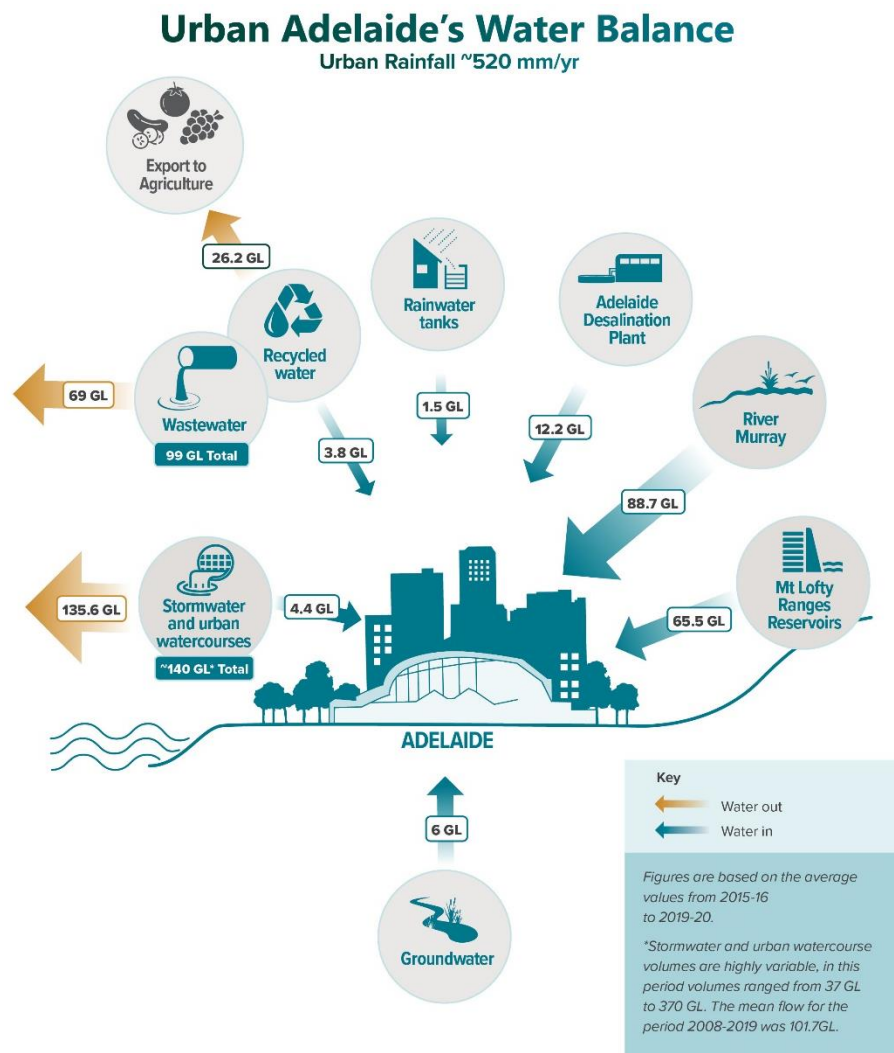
Urban Adelaide's Water Balance
Urban Rainfall ~520 mm/yr

Export to Agriculture

26.2 GL

Recycled water

Rainwater tanks

Adelaide Desalination Plant

69 GL

Wastewater

99 GL Total

1.5 GL

12.2 GL

3.8 GL

River Murray

88.7 GL

135.6 GL

Stormwater and urban watercourses

~140 GL* Total

4.4 GL

Mt Lofty Ranges Reservoirs

65.5 GL

ADELAIDE

6 GL

Groundwater

Key
Water out
Water in

Figures are based on the average values from 2015-16 to 2019-20.

*Stormwater and urban watercourse volumes are highly variable, in this period volumes ranged from 37 GL to 370 GL. The mean flow for the period 2008-2019 was 101.7GL.